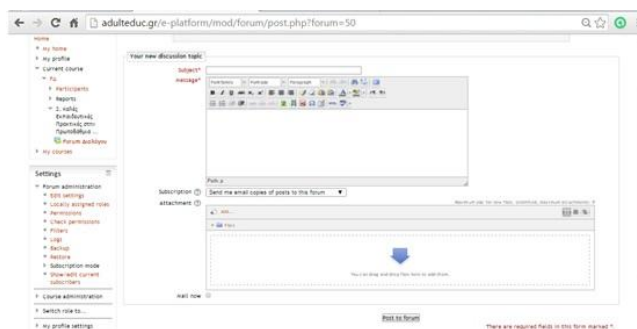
adulteduc.gr/e-platform/mod/forum/post.php?forum=50

Home
My home
My profile
Current course
ΓΚ
Participants
Reports
1. Καλές Εκπαιδευτικές Πρακτικές στην Πρωτοβάθμια ...
Forum συζήτησης
My courses

Settings
Forum administration
Edit settings
Locally assigned roles
Permissions
Check permissions
Filters
Logs
Backup
Restore
Subscription mode
Show/edit current subscribers
Course administration
Switch role to...
My profile settings

Your new discussion topic
Subject*
Message*
Font family
Font size
Paragraph
Path: p
Subscription
Send me email copies of posts to this forum
Attachment
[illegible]
Add...
Files
You can drag and drop files here to add them.
Mail now
Post to forum
There are required fields in this form marked *.